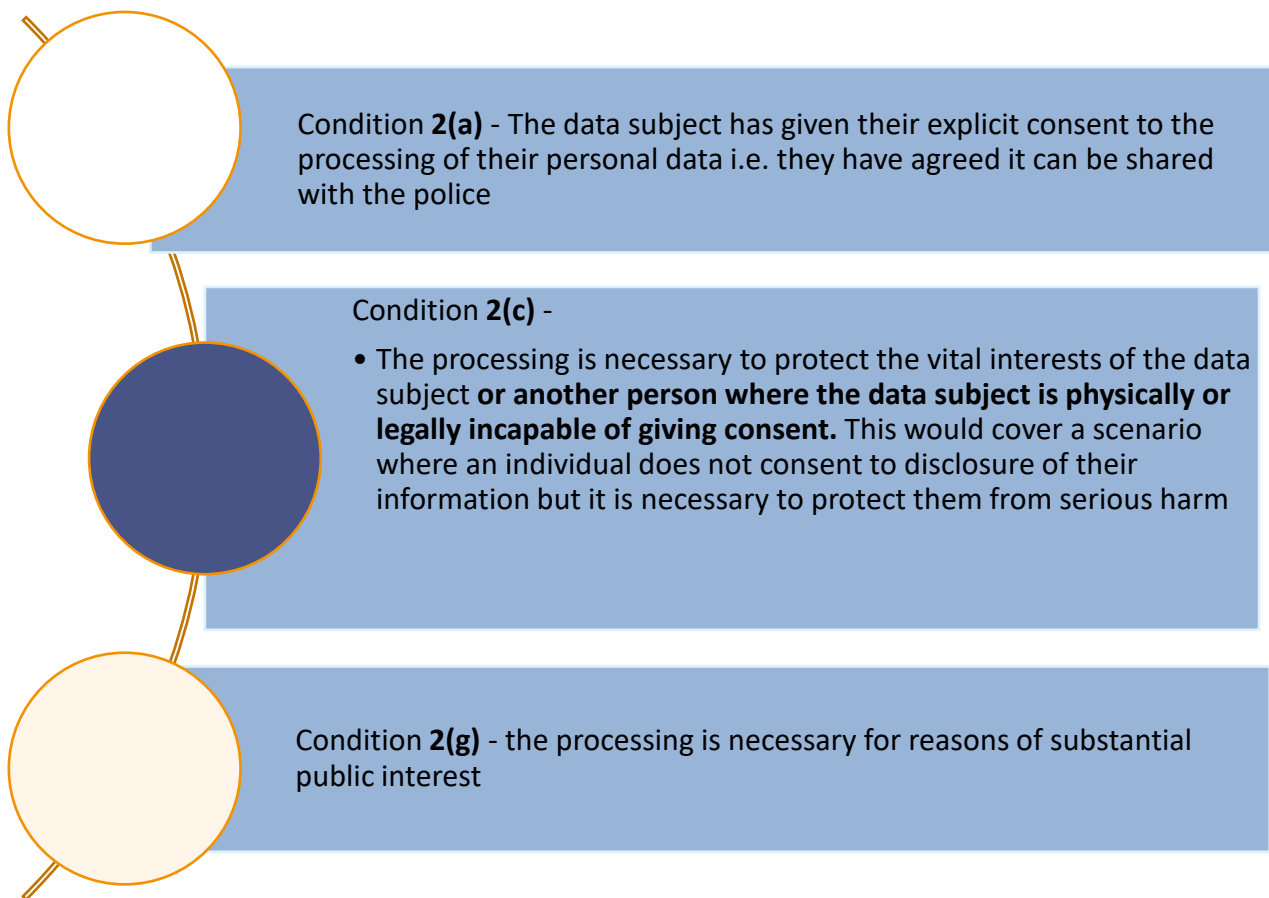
Condition 2(a) - The data subject has given their explicit consent to the processing of their personal data i.e. they have agreed it can be shared with the police

Condition 2(c) -

• The processing is necessary to protect the vital interests of the data subject or another person where the data subject is physically or legally incapable of giving consent. This would cover a scenario where an individual does not consent to disclosure of their information but it is necessary to protect them from serious harm

Condition 2(g) - the processing is necessary for reasons of substantial public interest